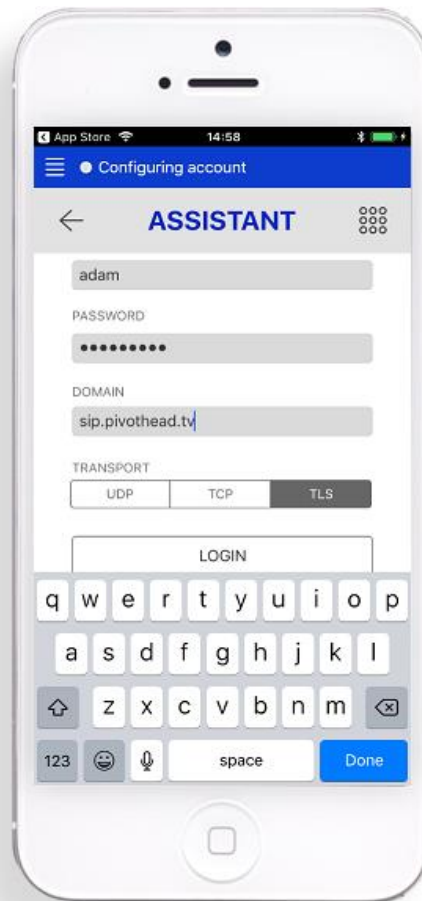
App Store 14:58

Configuring account

ASSISTANT

adam

PASSWORD

••••••••••

DOMAIN

sip.pivothead.tv

TRANSPORT

UDP TCP TLS

LOGIN

q w e r t y u i o p
a s d f g h j k l
z x c v b n m
123 space Done